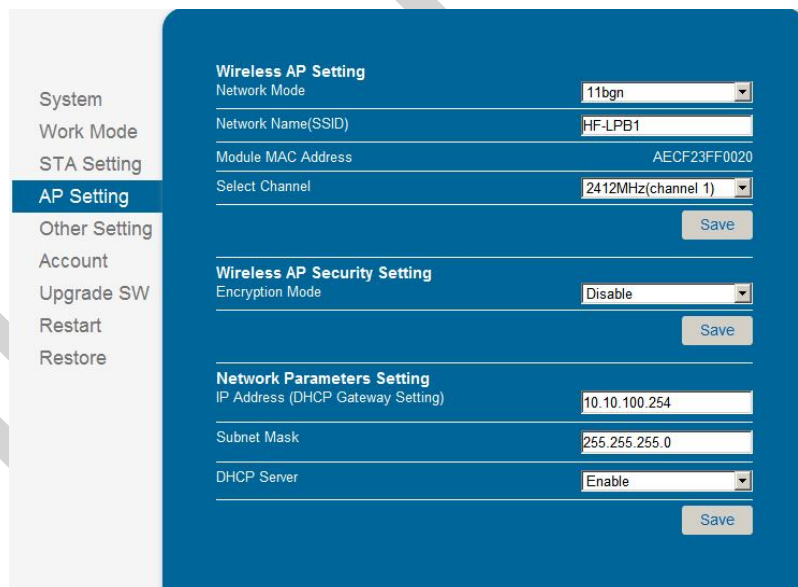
System
Work Mode
STA Setting
AP Setting
Other Setting
Account
Upgrade SW
Restart
Restore

Wireless AP Setting
Network Mode 11bgn
Network Name(SSID) HF-LPB1
Module MAC Address AECF23FF0020
Select Channel 2412MHz(channel 1)
Save

Wireless AP Security Setting
Encryption Mode Disable
Save

Network Parameters Setting
IP Address (DHCP Gateway Setting) 10.10.100.254
Subnet Mask 255.255.255.0
DHCP Server Enable
Save